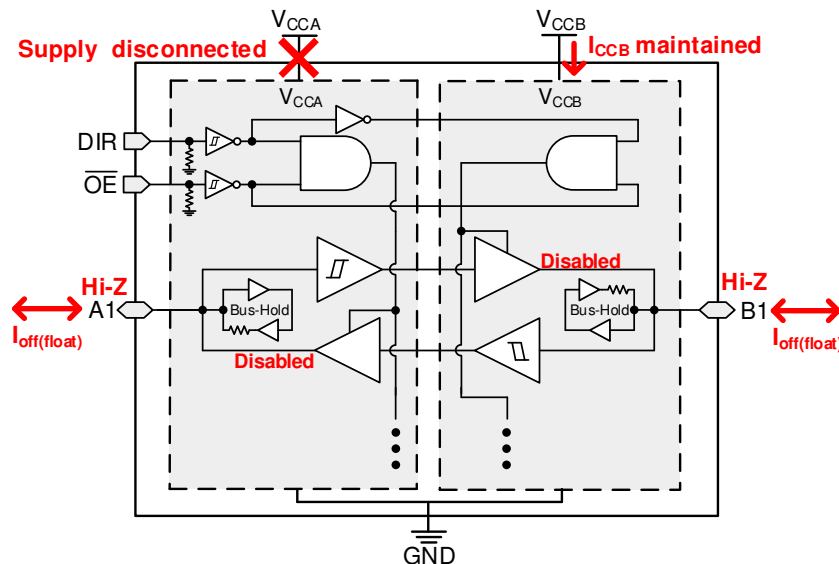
$V_{CCA}$

$V_{CCB}$

Supply disconnected

$I_{CCB}$ maintained

$V_{CCA}$

$V_{CCB}$

DIR

$\overline{OE}$

Hi-Z

A1

$I_{off(float)}$

Bus-Hold

Disabled

Disabled

Bus-Hold

Hi-Z

B1

$I_{off(float)}$

GND